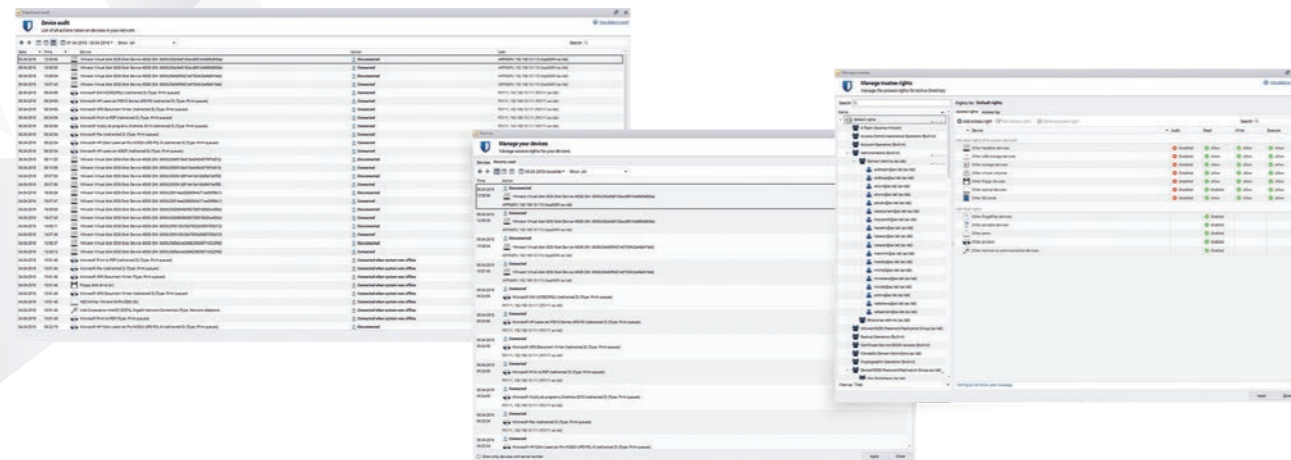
Device audit

List of all actions taken on devices in your network.

Manage your devices

Manage access rights for your devices.

Manage trustee rights

Manage the access rights for Active Directory

Rights for: Default rights

Connected

Disconnected

Apply

Close